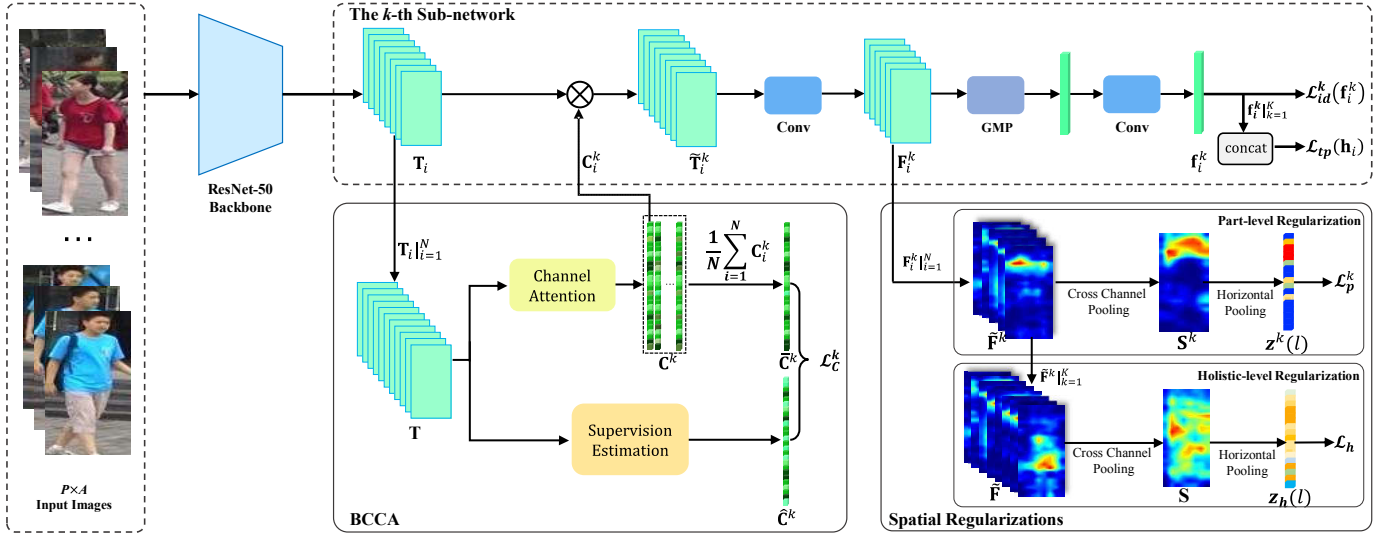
The $k$-th Sub-network

. . .

$P\times A$
Input Images

ResNet-50
Backbone

$\mathbf{T}_i$

$\mathbf{C}_i^k$

$\widetilde{\mathbf{T}}_i^k$

Conv

$\mathbf{F}_i^k$

GMP

Conv

$\mathbf{f}_i^k$

$\mathcal{L}_{id}^k(\mathbf{f}_i^k)$

$\mathbf{f}_i^k|_{k=1}^K$

concat

$\mathcal{L}_{tp}(\mathbf{h}_i)$

$\mathbf{T}_i|_{i=1}^N$

$\mathbf{T}$

Channel Attention

Supervision Estimation

...

$\mathbf{C}^k$

$\frac{1}{N}\sum_{i=1}^{N}\mathbf{C}_i^k$

$\bar{\mathbf{C}}^k$

$\hat{\mathbf{C}}^k$

$\mathcal{L}_C^k$

BCCA

$\mathbf{F}_i^k|_{i=1}^N$

Part-level Regularization

$\widetilde{\mathbf{F}}^k$

Cross Channel Pooling

$\mathbf{S}^k$

Horizontal Pooling

$\mathbf{z}^k(l)$

$\mathcal{L}_p^k$

$\widetilde{\mathbf{F}}^k|_{k=1}^K$

Holistic-level Regularization

$\widetilde{\mathbf{F}}$

Cross Channel Pooling

$\mathbf{S}$

Horizontal Pooling

$\mathbf{z}_h(l)$

$\mathcal{L}_h$

Spatial Regularizations